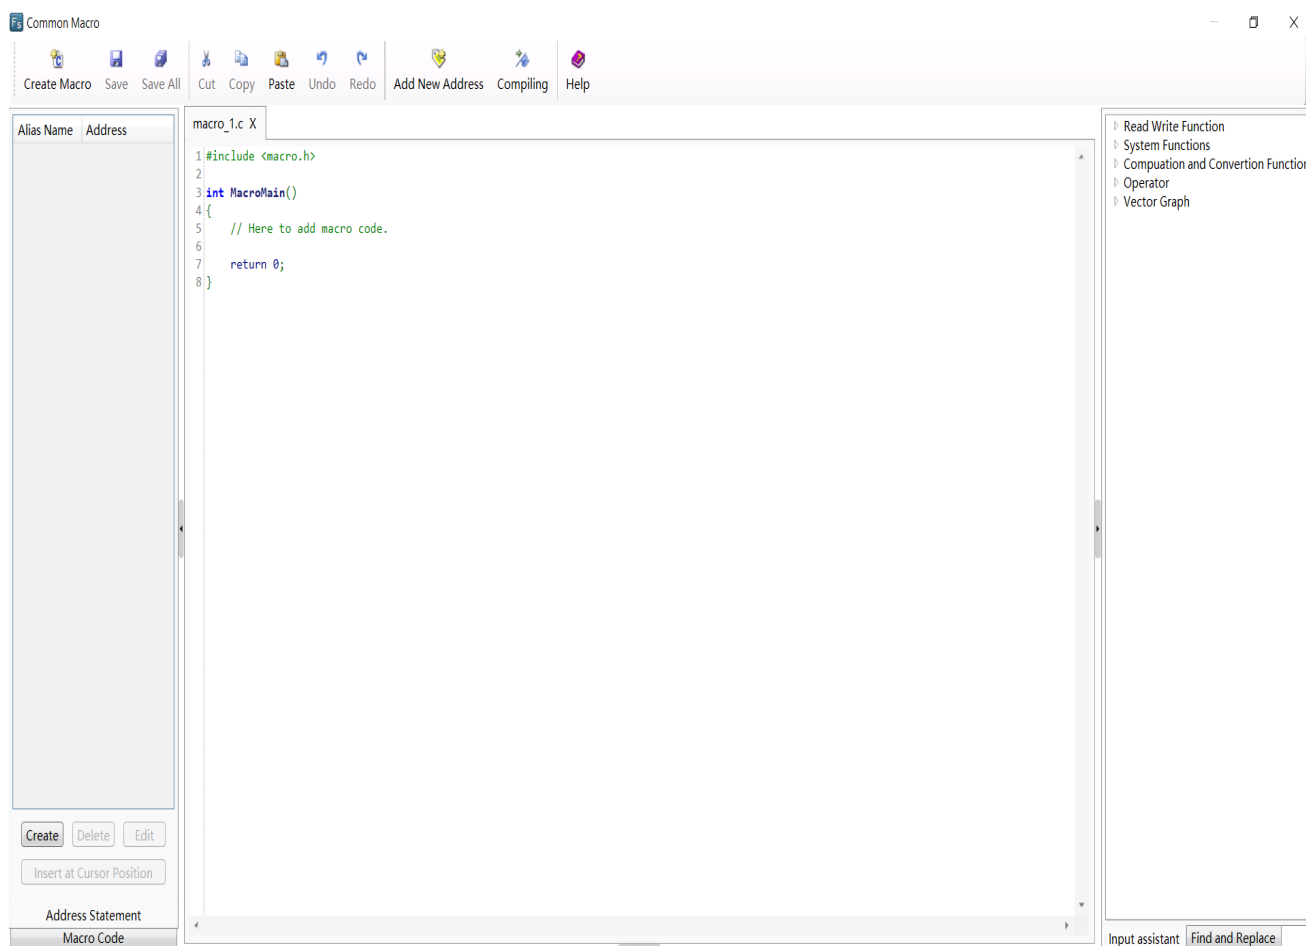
Common Macro

Create Macro Save Save All Cut Copy Paste Undo Redo Add New Address Compiling Help

| Alias Name | Address |
|---|---|

Create Delete Edit

Insert at Cursor Position

Address Statement

Macro Code

macro_1.c X

1 #include <macro.h>
2
3 int MacroMain()
4 {
5 // Here to add macro code.
6
7 return 0;
8 }

Read Write Function
System Functions
Compuation and Convertion Functio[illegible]
Operator
Vector Graph

Input assistant Find and Replace